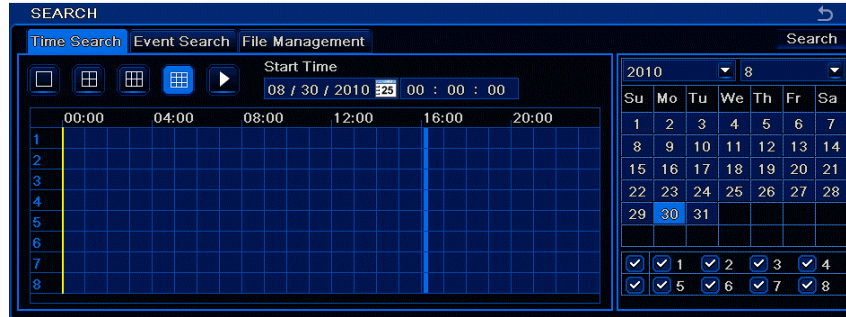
SEARCH

Time Search | Event Search | File Management

Search

Start Time
08 / 30 / 2010 25 00 : 00 : 00

00:00 04:00 08:00 12:00 16:00 20:00

1
2
3
4
5
6
7
8

2010 8

| Su | Mo | Tu | We | Th | Fr | Sa |
|---|---|---|---|---|---|---|
| 1 | 2 | 3 | 4 | 5 | 6 | 7 |
| 8 | 9 | 10 | 11 | 12 | 13 | 14 |
| 15 | 16 | 17 | 18 | 19 | 20 | 21 |
| 22 | 23 | 24 | 25 | 26 | 27 | 28 |
| 29 | 30 | 31 | | | | |

1 2 3 4
5 6 7 8